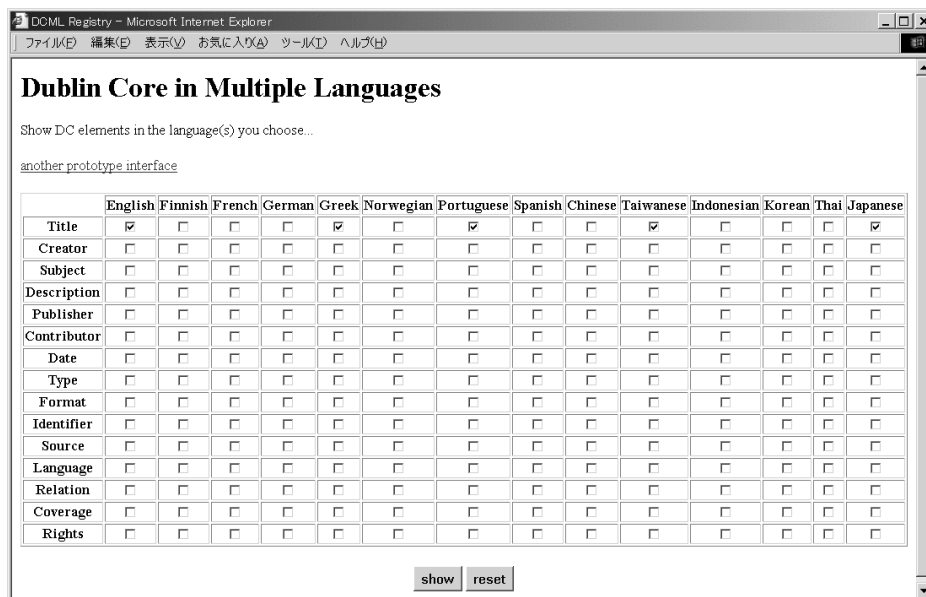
DCML Registry - Microsoft Internet Explorer

ファイル(F) 編集(E) 表示(V) お気に入り(A) ツール(T) ヘルプ(H)

# Dublin Core in Multiple Languages

Show DC elements in the language(s) you choose...

another prototype interface

| | English | Finnish | French | German | Greek | Norwegian | Portuguese | Spanish | Chinese | Taiwanese | Indonesian | Korean | Thai | Japanese |
|---|---|---|---|---|---|---|---|---|---|---|---|---|---|---|
| Title | ☑ | ☐ | ☐ | ☐ | ☑ | ☐ | ☑ | ☐ | ☐ | ☑ | ☐ | ☐ | ☐ | ☑ |
| Creator | ☐ | ☐ | ☐ | ☐ | ☐ | ☐ | ☐ | ☐ | ☐ | ☐ | ☐ | ☐ | ☐ | ☐ |
| Subject | ☐ | ☐ | ☐ | ☐ | ☐ | ☐ | ☐ | ☐ | ☐ | ☐ | ☐ | ☐ | ☐ | ☐ |
| Description | ☐ | ☐ | ☐ | ☐ | ☐ | ☐ | ☐ | ☐ | ☐ | ☐ | ☐ | ☐ | ☐ | ☐ |
| Publisher | ☐ | ☐ | ☐ | ☐ | ☐ | ☐ | ☐ | ☐ | ☐ | ☐ | ☐ | ☐ | ☐ | ☐ |
| Contributor | ☐ | ☐ | ☐ | ☐ | ☐ | ☐ | ☐ | ☐ | ☐ | ☐ | ☐ | ☐ | ☐ | ☐ |
| Date | ☐ | ☐ | ☐ | ☐ | ☐ | ☐ | ☐ | ☐ | ☐ | ☐ | ☐ | ☐ | ☐ | ☐ |
| Type | ☐ | ☐ | ☐ | ☐ | ☐ | ☐ | ☐ | ☐ | ☐ | ☐ | ☐ | ☐ | ☐ | ☐ |
| Format | ☐ | ☐ | ☐ | ☐ | ☐ | ☐ | ☐ | ☐ | ☐ | ☐ | ☐ | ☐ | ☐ | ☐ |
| Identifier | ☐ | ☐ | ☐ | ☐ | ☐ | ☐ | ☐ | ☐ | ☐ | ☐ | ☐ | ☐ | ☐ | ☐ |
| Source | ☐ | ☐ | ☐ | ☐ | ☐ | ☐ | ☐ | ☐ | ☐ | ☐ | ☐ | ☐ | ☐ | ☐ |
| Language | ☐ | ☐ | ☐ | ☐ | ☐ | ☐ | ☐ | ☐ | ☐ | ☐ | ☐ | ☐ | ☐ | ☐ |
| Relation | ☐ | ☐ | ☐ | ☐ | ☐ | ☐ | ☐ | ☐ | ☐ | ☐ | ☐ | ☐ | ☐ | ☐ |
| Coverage | ☐ | ☐ | ☐ | ☐ | ☐ | ☐ | ☐ | ☐ | ☐ | ☐ | ☐ | ☐ | ☐ | ☐ |
| Rights | ☐ | ☐ | ☐ | ☐ | ☐ | ☐ | ☐ | ☐ | ☐ | ☐ | ☐ | ☐ | ☐ | ☐ |

show reset